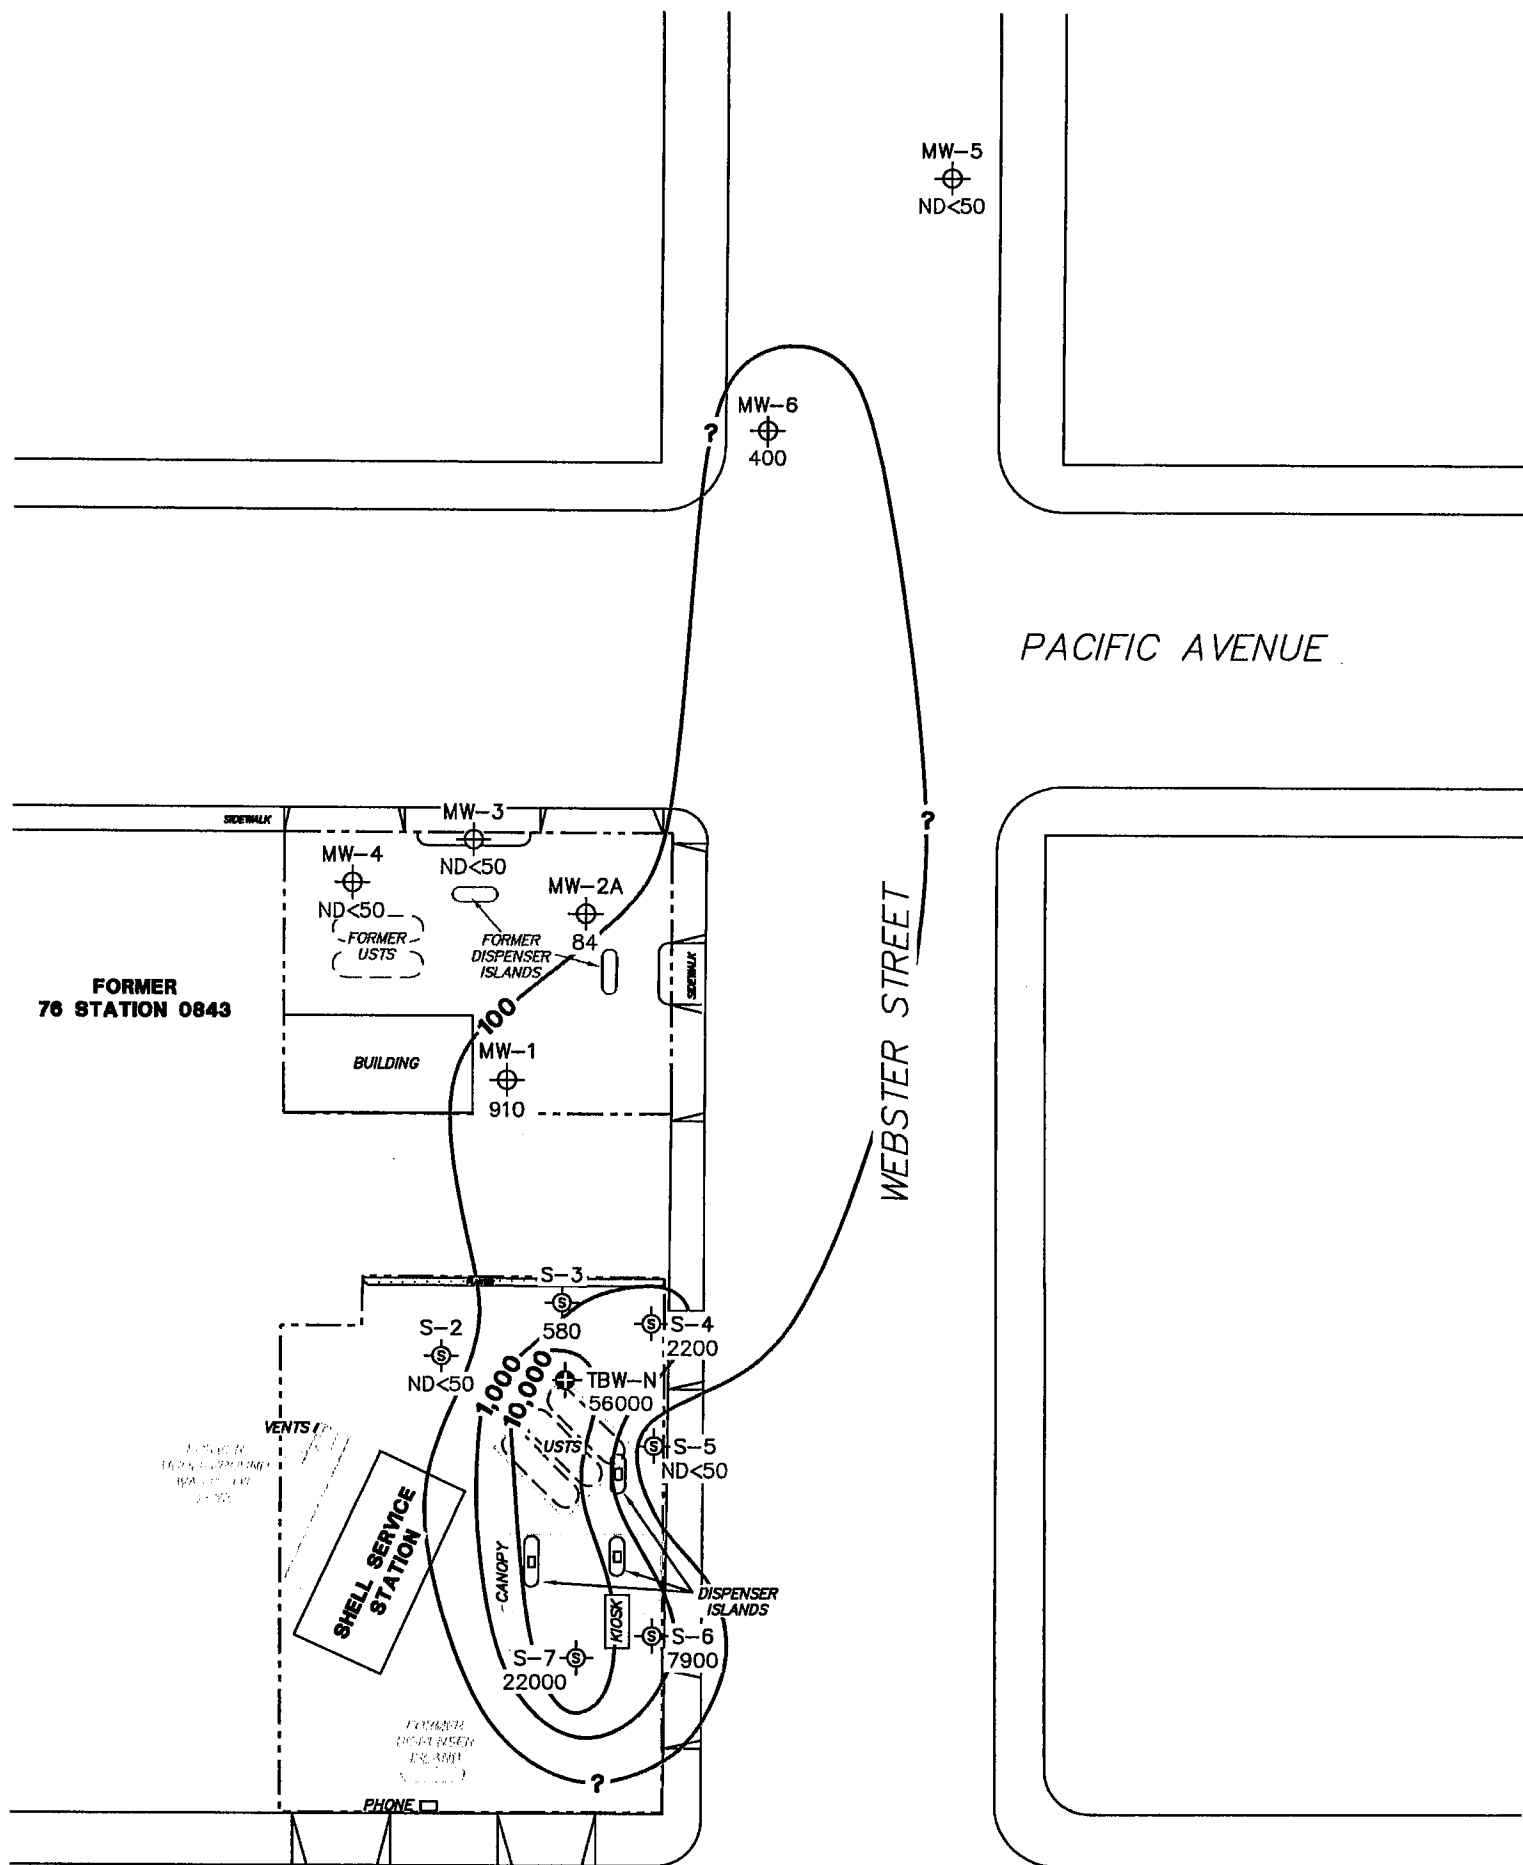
MW-5
ND<50

MW-6
400

?

PACIFIC AVENUE

SIDEWALK

MW-3
ND<50

MW-4
ND<50

MW-2A
84

FORMER USTS

FORMER DISPENSER ISLANDS

?

FORMER 76 STATION 0843

SIDEWALK

100

BUILDING

MW-1
910

WEBSTER STREET

S-3
580

S-2
ND<50

S-4
2200

1,000

10,000

TBW-N
56000

VENTS

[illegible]

USTS

S-5
ND<50

SHELL SERVICE STATION

CANOPY

DISPENSER ISLANDS

KIOSK

S-7
22000

S-6
7900

FORMER DISPENSER ISLAND

?

PHONE